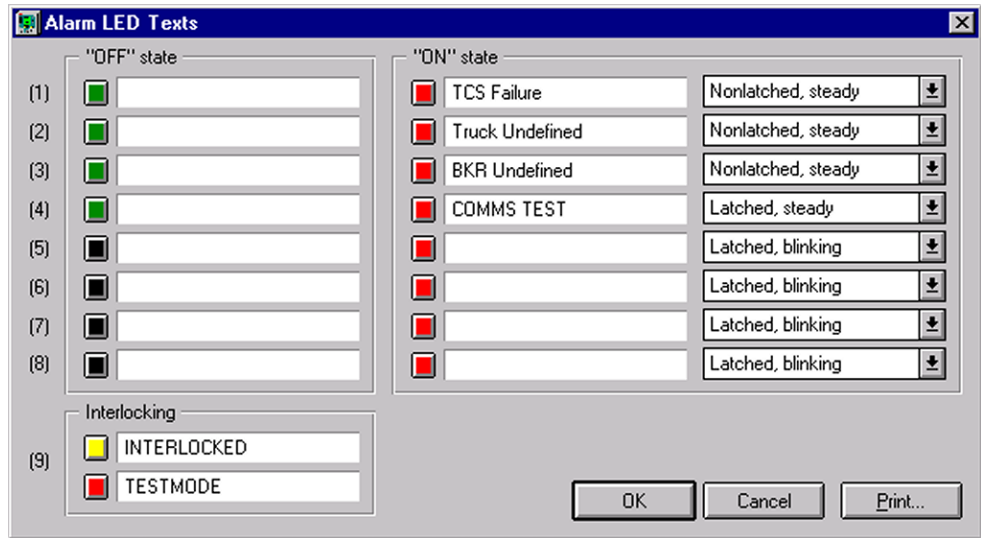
Alarm LED Texts

"OFF" state

(1)
(2)
(3)
(4)
(5)
(6)
(7)
(8)

"ON" state

| | |
|---|---|
| TCS Failure | Nonlatched, steady |
| Truck Undefined | Nonlatched, steady |
| BKR Undefined | Nonlatched, steady |
| COMMS TEST | Latched, steady |
| | Latched, blinking |
| | Latched, blinking |
| | Latched, blinking |
| | Latched, blinking |

Interlocking

(9)
INTERLOCKED
TESTMODE

OK
Cancel
Print...